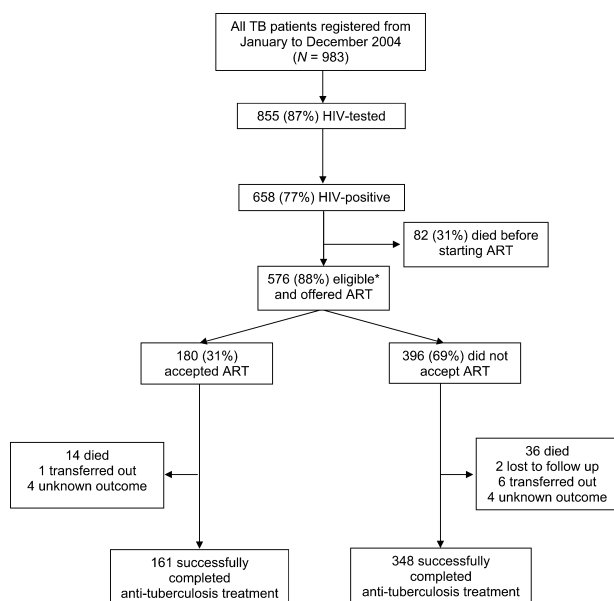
All TB patients registered from January to December 2004 ($N$ = 983)

855 (87%) HIV-tested

658 (77%) HIV-positive

82 (31%) died before starting ART

576 (88%) eligible* and offered ART

180 (31%) accepted ART

396 (69%) did not accept ART

14 died
1 transferred out
4 unknown outcome

36 died
2 lost to follow up
6 transferred out
4 unknown outcome

161 successfully completed anti-tuberculosis treatment

348 successfully completed anti-tuberculosis treatment